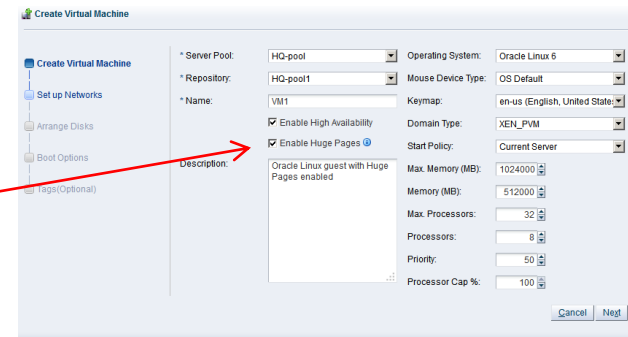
Create Virtual Machine

Create Virtual Machine
Set up Networks
Arrange Disks
Boot Options
Tags(Optional)

* Server Pool: HQ-pool
* Repository: HQ-pool1
* Name: VM1
Enable High Availability
Enable Huge Pages
Description: Oracle Linux guest with Huge Pages enabled

Operating System: Oracle Linux 6
Mouse Device Type: OS Default
Keymap: en-us (English, United States
Domain Type: XEN_PVM
Start Policy: Current Server
Max. Memory (MB): 1024000
Memory (MB): 512000
Max. Processors: 32
Processors: 8
Priority: 50
Processor Cap %: 100

Cancel Next